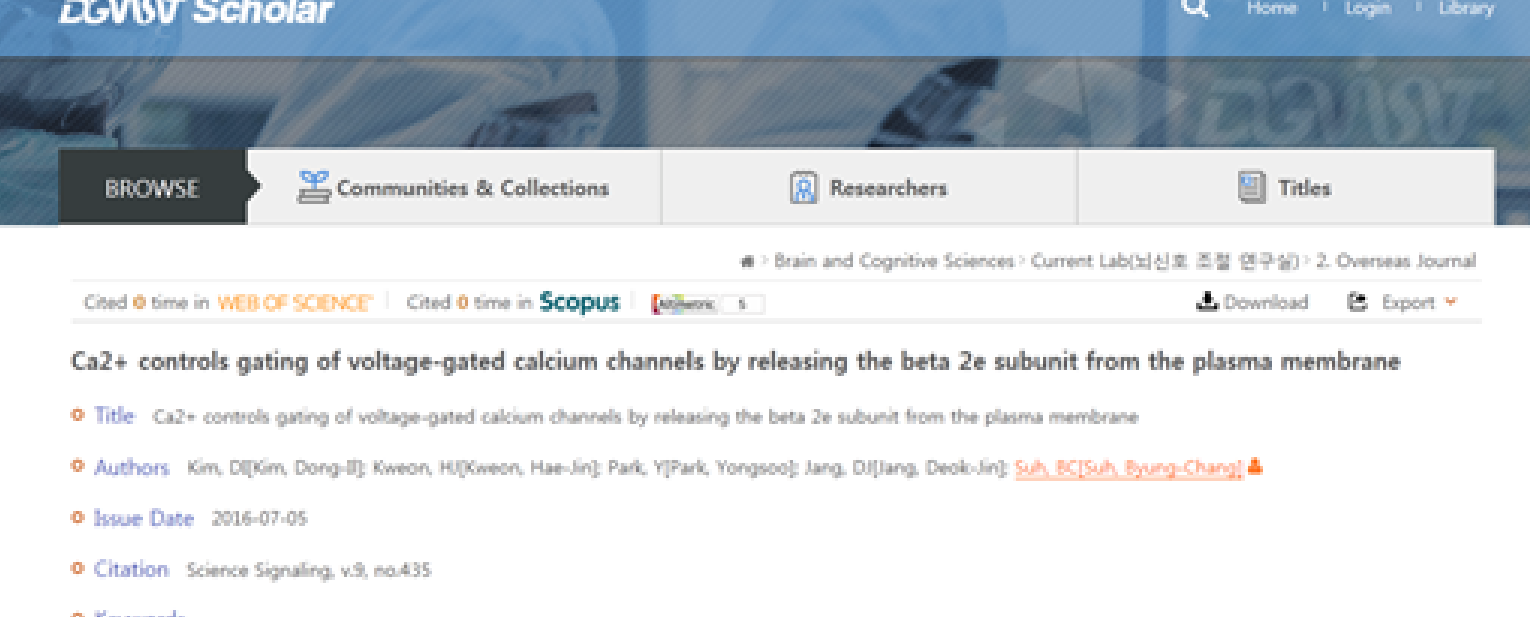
DGIST Scholar

Home | Login | Library

BROWSE

Communities & Collections

Researchers

Titles

Brain and Cognitive Sciences > Current Lab(뇌신호 조절 연구실) > 2. Overseas Journal

Cited 0 time in WEB OF SCIENCE | Cited 0 time in Scopus | Altmetric 5

Download

Export

Ca2+ controls gating of voltage-gated calcium channels by releasing the beta 2e subunit from the plasma membrane

Title Ca2+ controls gating of voltage-gated calcium channels by releasing the beta 2e subunit from the plasma membrane

Authors Kim, DI[Kim, Dong-Il]; Kweon, HJ[Kweon, Hae-Jin]; Park, Y[Park, Yongsoo]; Jang, DJ[Jang, Deok-Jin]; Suh, BC[Suh, Byung-Chang]

Issue Date 2016-07-05

Citation Science Signaling, v.9, no.435

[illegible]